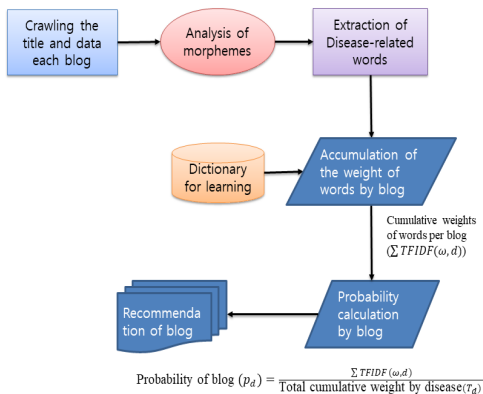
Crawling the title and data each blog

Analysis of morphemes

Extraction of Disease-related words

Dictionary for learning

Accumulation of the weight of words by blog

Cumulative weights of words per blog ($\sum TFIDF(\omega, d)$)

Probability calculation by blog

Recommendation of blog

Probability of blog $(p_d) = \frac{\sum TFIDF(\omega, d)}{\text{Total cumulative weight by disease}(T_d)}$